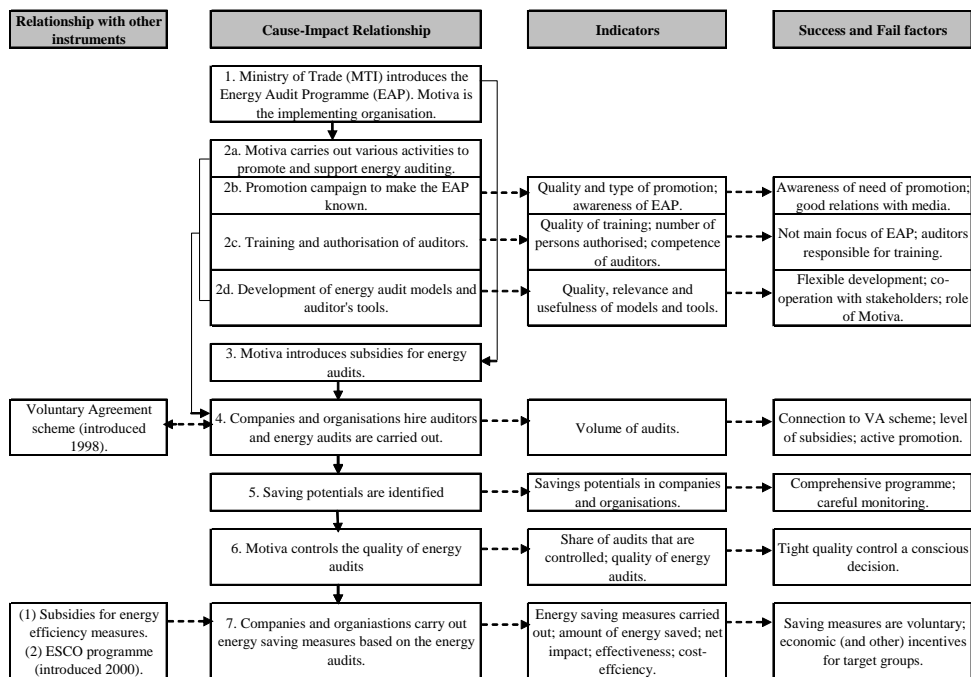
Relationship with other instruments

Cause-Impact Relationship

Indicators

Success and Fail factors

1. Ministry of Trade (MTI) introduces the Energy Audit Programme (EAP). Motiva is the implementing organisation.

2a. Motiva carries out various activities to promote and support energy auditing.

2b. Promotion campaign to make the EAP known.

Quality and type of promotion; awareness of EAP.

Awareness of need of promotion; good relations with media.

2c. Training and authorisation of auditors.

Quality of training; number of persons authorised; competence of auditors.

Not main focus of EAP; auditors responsible for training.

2d. Development of energy audit models and auditor's tools.

Quality, relevance and usefulness of models and tools.

Flexible development; cooperation with stakeholders; role of Motiva.

3. Motiva introduces subsidies for energy audits.

Voluntary Agreement scheme (introduced 1998).

4. Companies and organisations hire auditors and energy audits are carried out.

Volume of audits.

Connection to VA scheme; level of subsidies; active promotion.

5. Saving potentials are identified

Savings potentials in companies and organisations.

Comprehensive programme; careful monitoring.

6. Motiva controls the quality of energy audits

Share of audits that are controlled; quality of energy audits.

Tight quality control a conscious decision.

(1) Subsidies for energy efficiency measures. (2) ESCO programme (introduced 2000).

7. Companies and organiastions carry out energy saving measures based on the energy audits.

Energy saving measures carried out; amount of energy saved; net impact; effectiveness; cost-effciency.

Saving measures are voluntary; economic (and other) incentives for target groups.